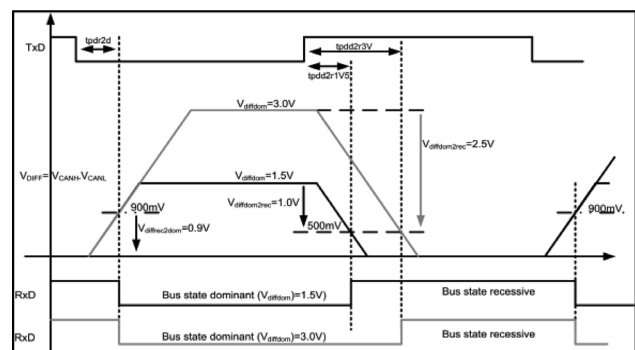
TxD

tpdr2d

tpdd2r3V

tpdd2r1V5

$V_{diffdom}$=3.0V

$V_{diffdom2rec}$=2.5V

$V_{DIFF}$=$V_{CANH}$-$V_{CANL}$

$V_{diffdom}$=1.5V

$V_{diffdom2rec}$=1.0V

900mV

500mV

$V_{diffrec2dom}$=0.9V

900mV

RxD

Bus state dominant ($V_{diffdom}$=1.5V)

Bus state recessive

RxD

Bus state dominant ($V_{diffdom}$=3.0V)

Bus state recessive